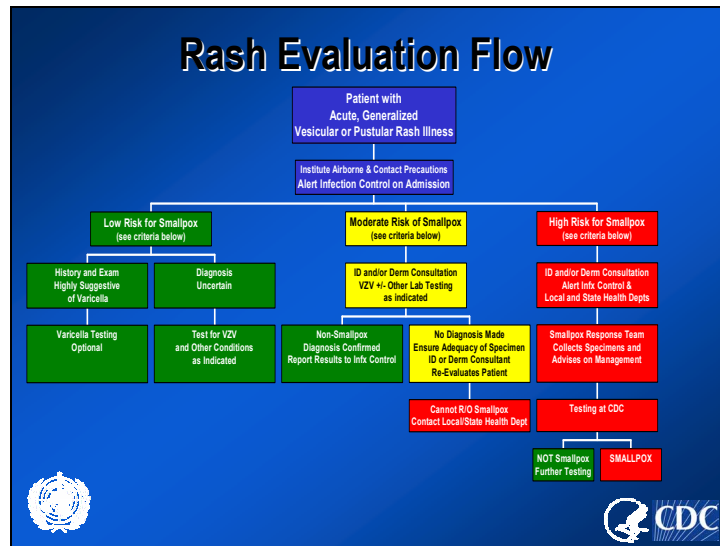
Rash Evaluation Flow

Patient with Acute, Generalized Vesicular or Pustular Rash Illness

Institute Airborne & Contact Precautions Alert Infection Control on Admission

Low Risk for Smallpox (see criteria below)

History and Exam Highly Suggestive of Varicella

Diagnosis Uncertain

Varicella Testing Optional

Test for VZV and Other Conditions as Indicated

Moderate Risk of Smallpox (see criteria below)

ID and/or Derm Consultation VZV +/- Other Lab Testing as indicated

Non-Smallpox Diagnosis Confirmed Report Results to Infx Control

No Diagnosis Made Ensure Adequacy of Specimen ID or Derm Consultant Re-Evaluates Patient

Cannot R/O Smallpox Contact Local/State Health Dept

High Risk for Smallpox (see criteria below)

ID and/or Derm Consultation Alert Infx Control & Local and State Health Depts

Smallpox Response Team Collects Specimens and Advises on Management

Testing at CDC

NOT Smallpox Further Testing

SMALLPOX

CDC